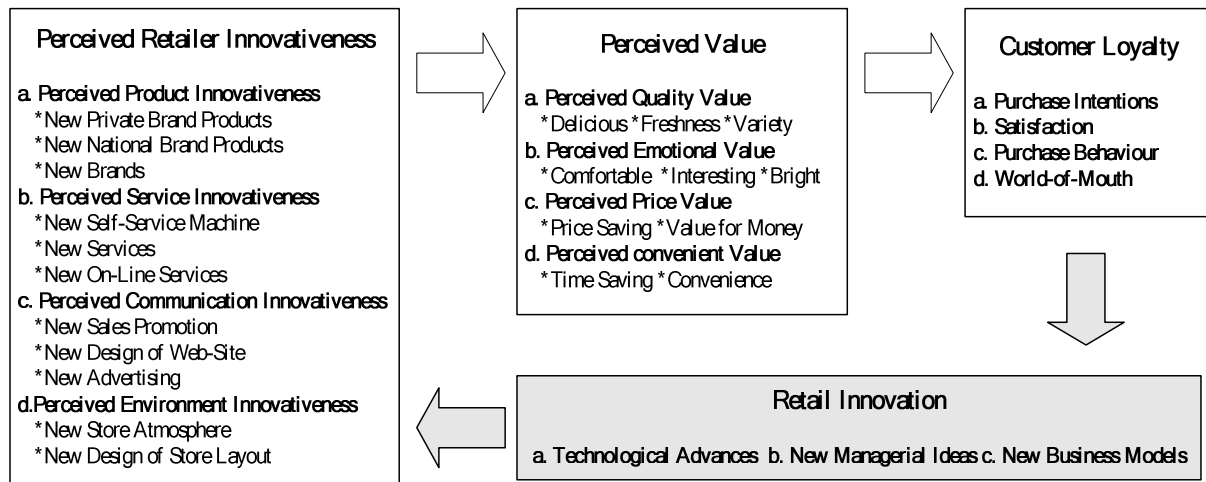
Perceived Retailer Innovativeness

a. Perceived Product Innovativeness
*New Private Brand Products
*New National Brand Products
*New Brands
b. Perceived Service Innovativeness
*New Self-Service Machine
*New Services
*New On-Line Services
c. Perceived Communication Innovativeness
*New Sales Promotion
*New Design of Web-Site
*New Advertising
d.Perceived Environment Innovativeness
*New Store Atmosphere
*New Design of Store Layout

Perceived Value

a. Perceived Quality Value
*Delicious *Freshness *Variety
b. Perceived Emotional Value
*Comfortable *Interesting *Bright
c. Perceived Price Value
*Price Saving *Value for Money
d. Perceived convenient Value
*Time Saving *Convenience

Customer Loyalty

a. Purchase Intentions
b. Satisfaction
c. Purchase Behaviour
d. World-of-Mouth

Retail Innovation

a. Technological Advances b. New Managerial Ideas c. New Business Models